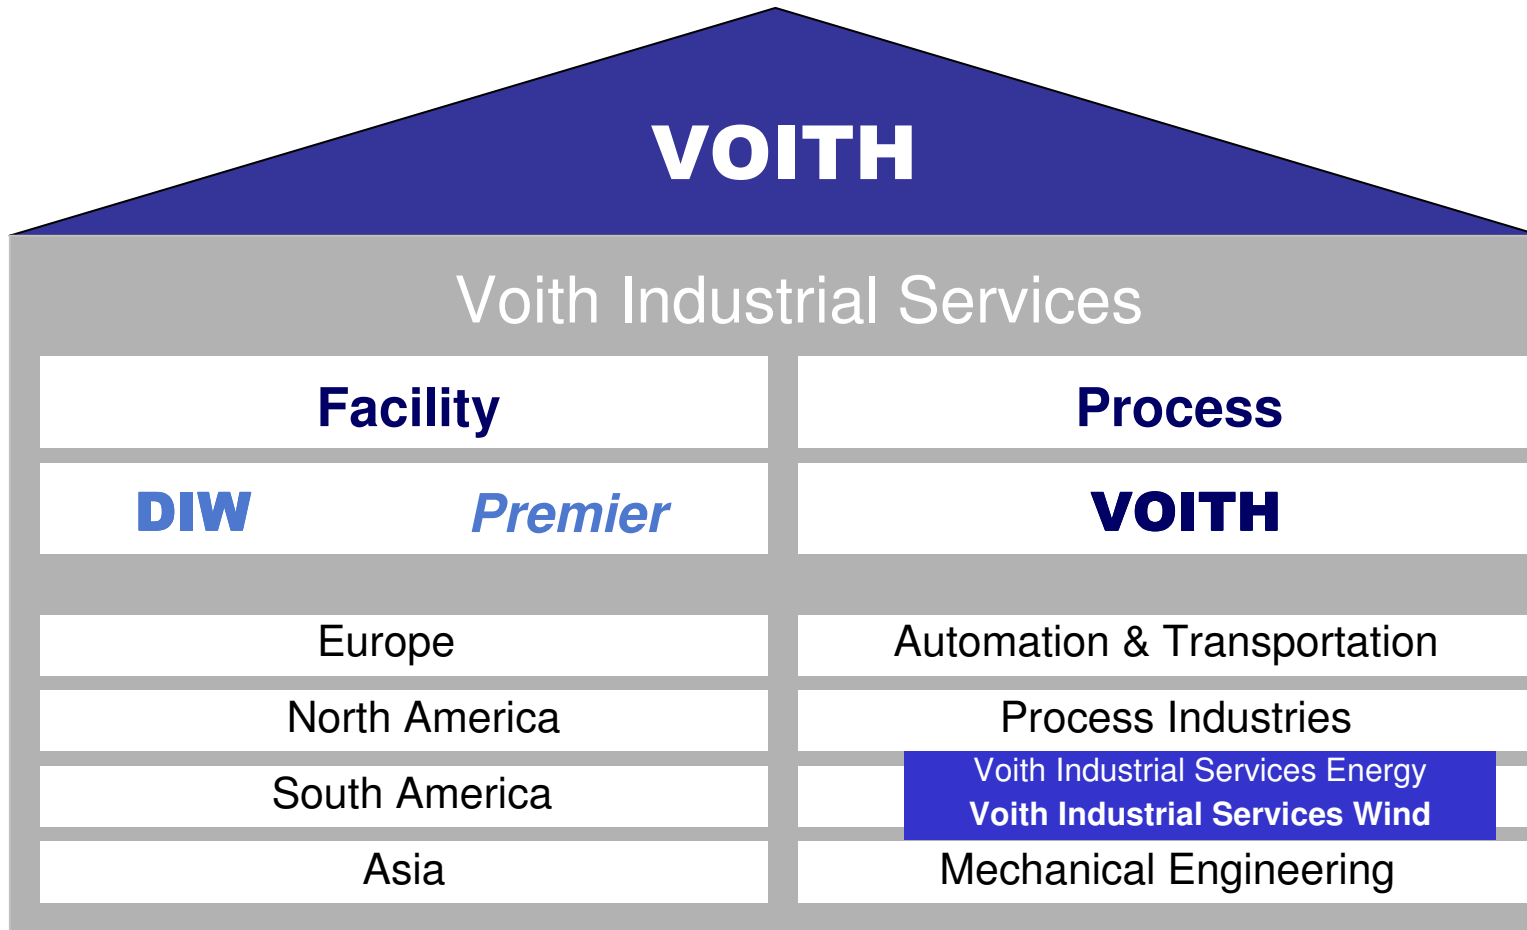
VOITH

Voith Industrial Services

Facility

DIW Premier

Europe

North America

South America

Asia

Process

VOITH

Automation & Transportation

Process Industries

Voith Industrial Services Energy
Voith Industrial Services Wind

Mechanical Engineering